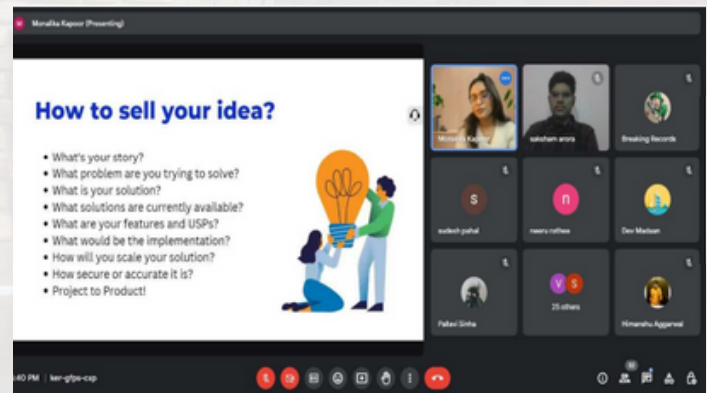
Monalika Kapoor (Presenting)

How to sell your idea?

- What's your story?
- What problem are you trying to solve?
- What is your solution?
- What solutions are currently available?
- What are your features and USPs?
- What would be the implementation?
- How will you scale your solution?
- How secure or accurate it is?
- Project to Product!

Monalika Kapoor

saksham arora

Breaking Records

S

sudesh pahal

n

neeru rathee

Dev Madaan

Pallavi Sinha

V S

25 others

Himanshu Aggarwal

:40 PM | ker-gfps-cxp